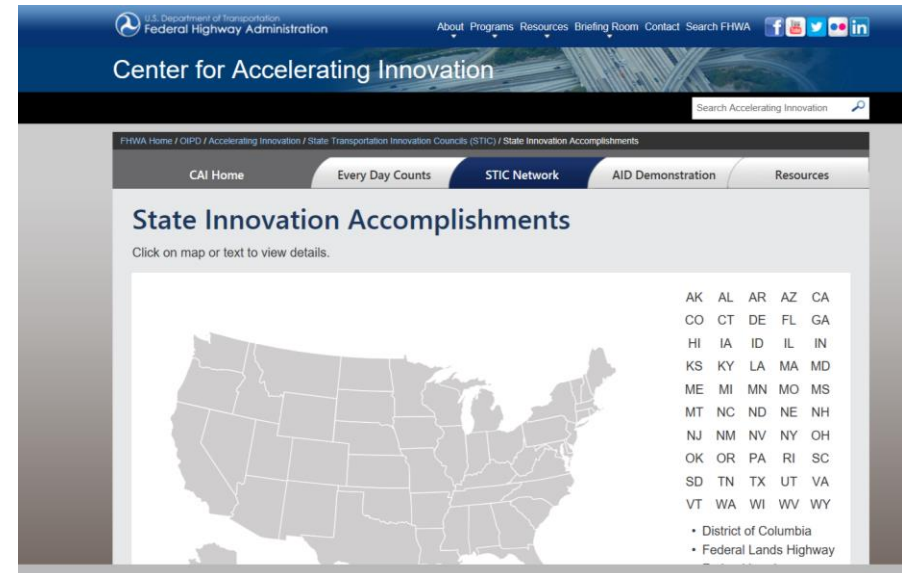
U.S. Department of Transportation
Federal Highway Administration

About Programs Resources Briefing Room Contact Search FHWA

Center for Accelerating Innovation

Search Accelerating Innovation

FHWA Home / OIPD / Accelerating Innovation / State Transportation Innovation Councils (STIC) / State Innovation Accomplishments

CAI Home | Every Day Counts | STIC Network | AID Demonstration | Resources

State Innovation Accomplishments

Click on map or text to view details.

| AK | AL | AR | AZ | CA |
|---|---|---|---|---|
| CO | CT | DE | FL | GA |
| HI | IA | ID | IL | IN |
| KS | KY | LA | MA | MD |
| ME | MI | MN | MO | MS |
| MT | NC | ND | NE | NH |
| NJ | NM | NV | NY | OH |
| OK | OR | PA | RI | SC |
| SD | TN | TX | UT | VA |
| VT | WA | WI | WV | WY |

• District of Columbia
• Federal Lands Highway
• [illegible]